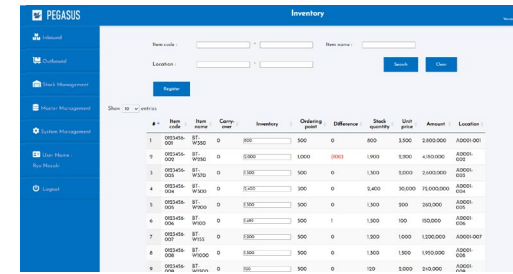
PEGASUS

Inventory

Inbound

Outbound

Stock Management

Master Management

System Management

User Name : Ryo Hosoki

Logout

Item code : ~

Item name :

Location : ~

Search

Clear

Register

Show 10 entries

| # | Item code | Item name | Carry-over | Inventory | Ordering point | Difference | Stock quantity | Unit price | Amount | Location |
|---|---|---|---|---|---|---|---|---|---|---|
| 1 | 0123456-001 | BT-W350 | 0 | 800 | 500 | 0 | 800 | 3,500 | 2,800,000 | A0001-001 |
| 2 | 0123456-002 | BT-W250 | 0 | 3,000 | 1,000 | (100) | 1,900 | 2,200 | 4,180,000 | A0001-002 |
| 3 | 0123456-003 | BT-W370 | 0 | 1,300 | 500 | 0 | 1,300 | 2,000 | 2,600,000 | A0001-003 |
| 4 | 0123456-004 | BT-W300 | 0 | 2,400 | 300 | 0 | 2,400 | 30,000 | 72,000,000 | A0001-004 |
| 5 | 0123456-005 | BT-W500 | 0 | 1,300 | 500 | 0 | 1,300 | 200 | 260,000 | A0001-005 |
| 6 | 0123456-006 | BT-W100 | 0 | 1,499 | 500 | 1 | 1,500 | 100 | 150,000 | A0001-006 |
| 7 | 0123456-007 | BT-W155 | 0 | 1,200 | 500 | 0 | 1,200 | 1,000 | 1,200,000 | A0001-007 |
| 8 | 0123456-008 | BT-W1000 | 0 | 1,300 | 500 | 0 | 1,300 | 1,500 | 1,950,000 | A0001-008 |
| 9 | 0123456-009 | BT-W1200 | 0 | 120 | 500 | 0 | 120 | 2,000 | 240,000 | A0001-009 |